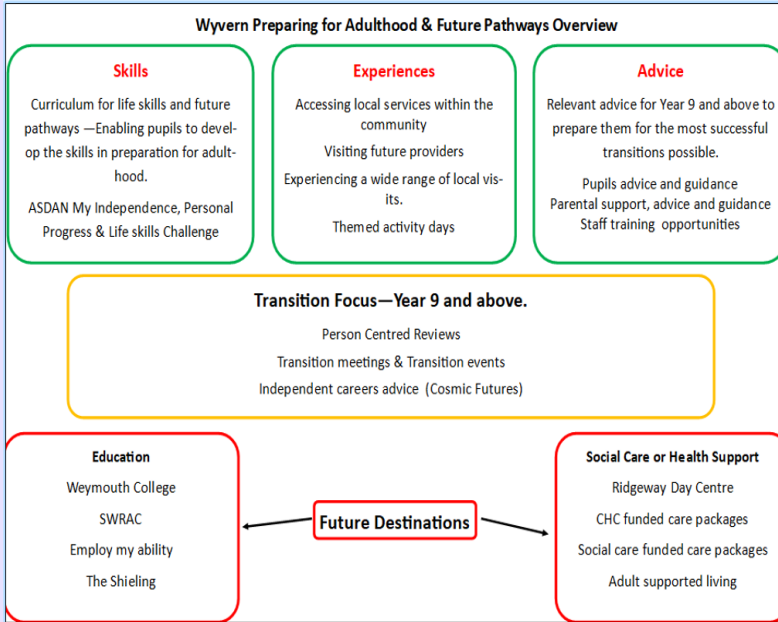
Wyvern Preparing for Adulthood & Future Pathways Overview

Skills

Curriculum for life skills and future pathways —Enabling pupils to develop the skills in preparation for adulthood.

ASDAN My Independence, Personal Progress & Life skills Challenge

Experiences

Accessing local services within the community

Visiting future providers

Experiencing a wide range of local visits.

Themed activity days

Advice

Relevant advice for Year 9 and above to prepare them for the most successful transitions possible.

Pupils advice and guidance
Parental support, advice and guidance
Staff training opportunities

Transition Focus—Year 9 and above.

Person Centred Reviews

Transition meetings & Transition events

Independent careers advice (Cosmic Futures)

Education

Weymouth College

SWRAC

Employ my ability

The Shieling

Future Destinations

Social Care or Health Support

Ridgeway Day Centre

CHC funded care packages

Social care funded care packages

Adult supported living